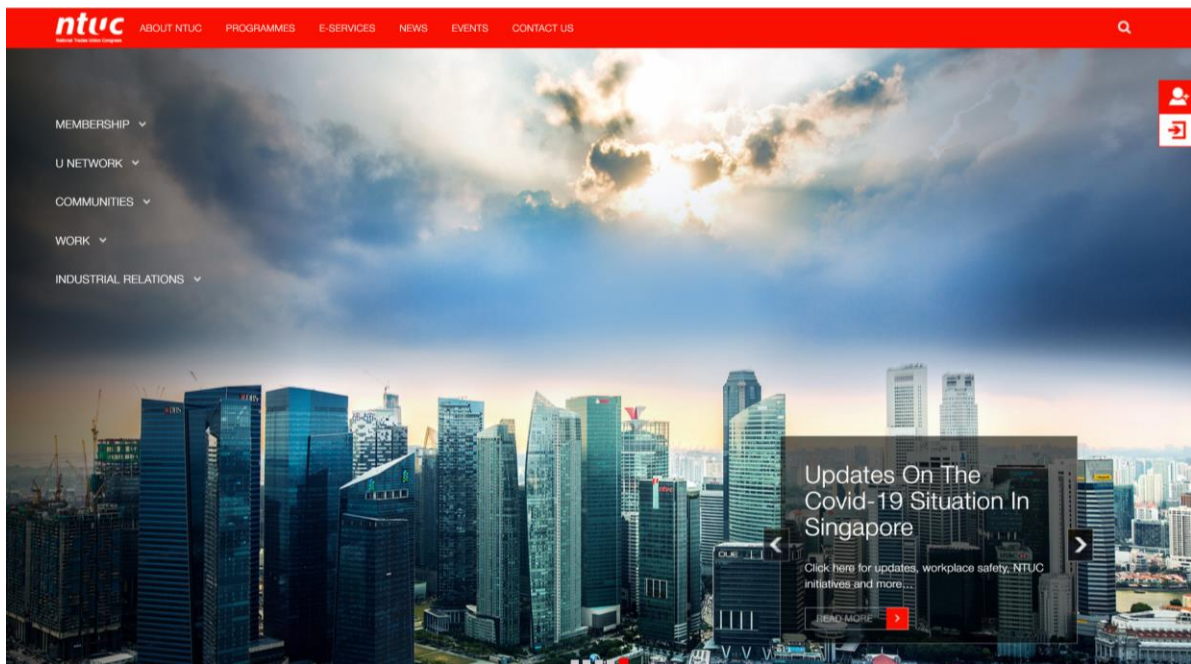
ntuc
National Trades Union Congress

ABOUT NTUC PROGRAMMES E-SERVICES NEWS EVENTS CONTACT US

MEMBERSHIP

U NETWORK

COMMUNITIES

WORK

INDUSTRIAL RELATIONS

Updates On The Covid-19 Situation In Singapore

Click here for updates, workplace safety, NTUC initiatives and more...

READ MORE